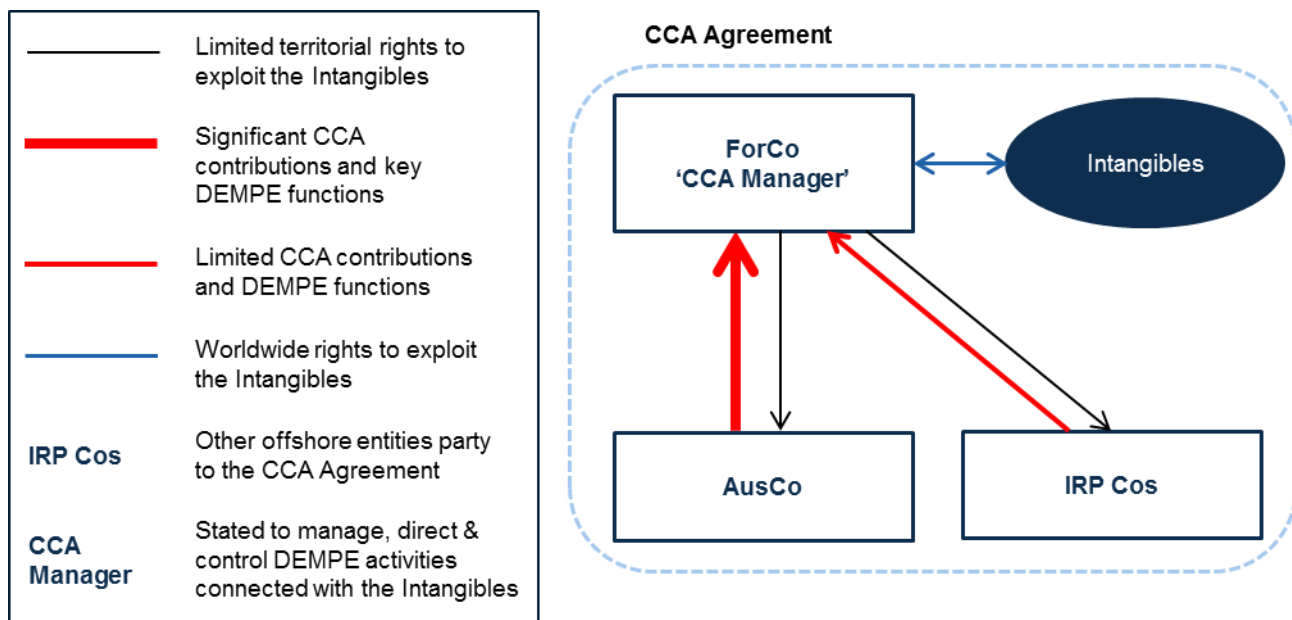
Limited territorial rights to exploit the Intangibles

Significant CCA contributions and key DEMPE functions

Limited CCA contributions and DEMPE functions

Worldwide rights to exploit the Intangibles

IRP Cos

Other offshore entities party to the CCA Agreement

CCA Manager

Stated to manage, direct & control DEMPE activities connected with the Intangibles

CCA Agreement

ForCo
'CCA Manager'

Intangibles

AusCo

IRP Cos